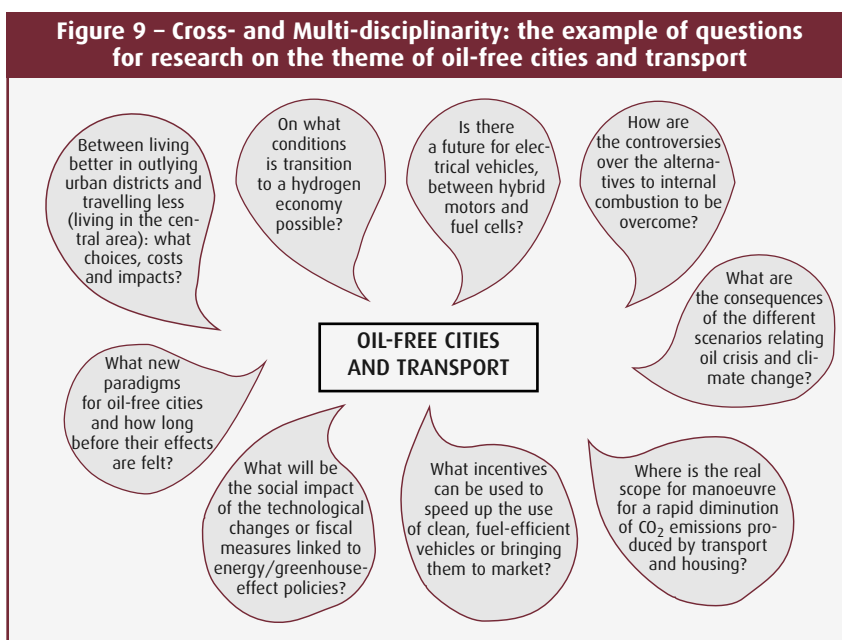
Figure 9 – Cross- and Multi-disciplinarity: the example of questions for research on the theme of oil-free cities and transport

Between living better in outlying urban districts and travelling less (living in the central area): what choices, costs and impacts?

On what conditions is transition to a hydrogen economy possible?

Is there a future for electrical vehicles, between hybrid motors and fuel cells?

How are the controversies over the alternatives to internal combustion to be overcome?

What are the consequences of the different scenarios relating oil crisis and climate change?

OIL-FREE CITIES AND TRANSPORT

What new paradigms for oil-free cities and how long before their effects are felt?

What will be the social impact of the technological changes or fiscal measures linked to energy/greenhouse-effect policies?

What incentives can be used to speed up the use of clean, fuel-efficient vehicles or bringing them to market?

Where is the real scope for manoeuvre for a rapid diminution of $CO_2$ emissions produced by transport and housing?